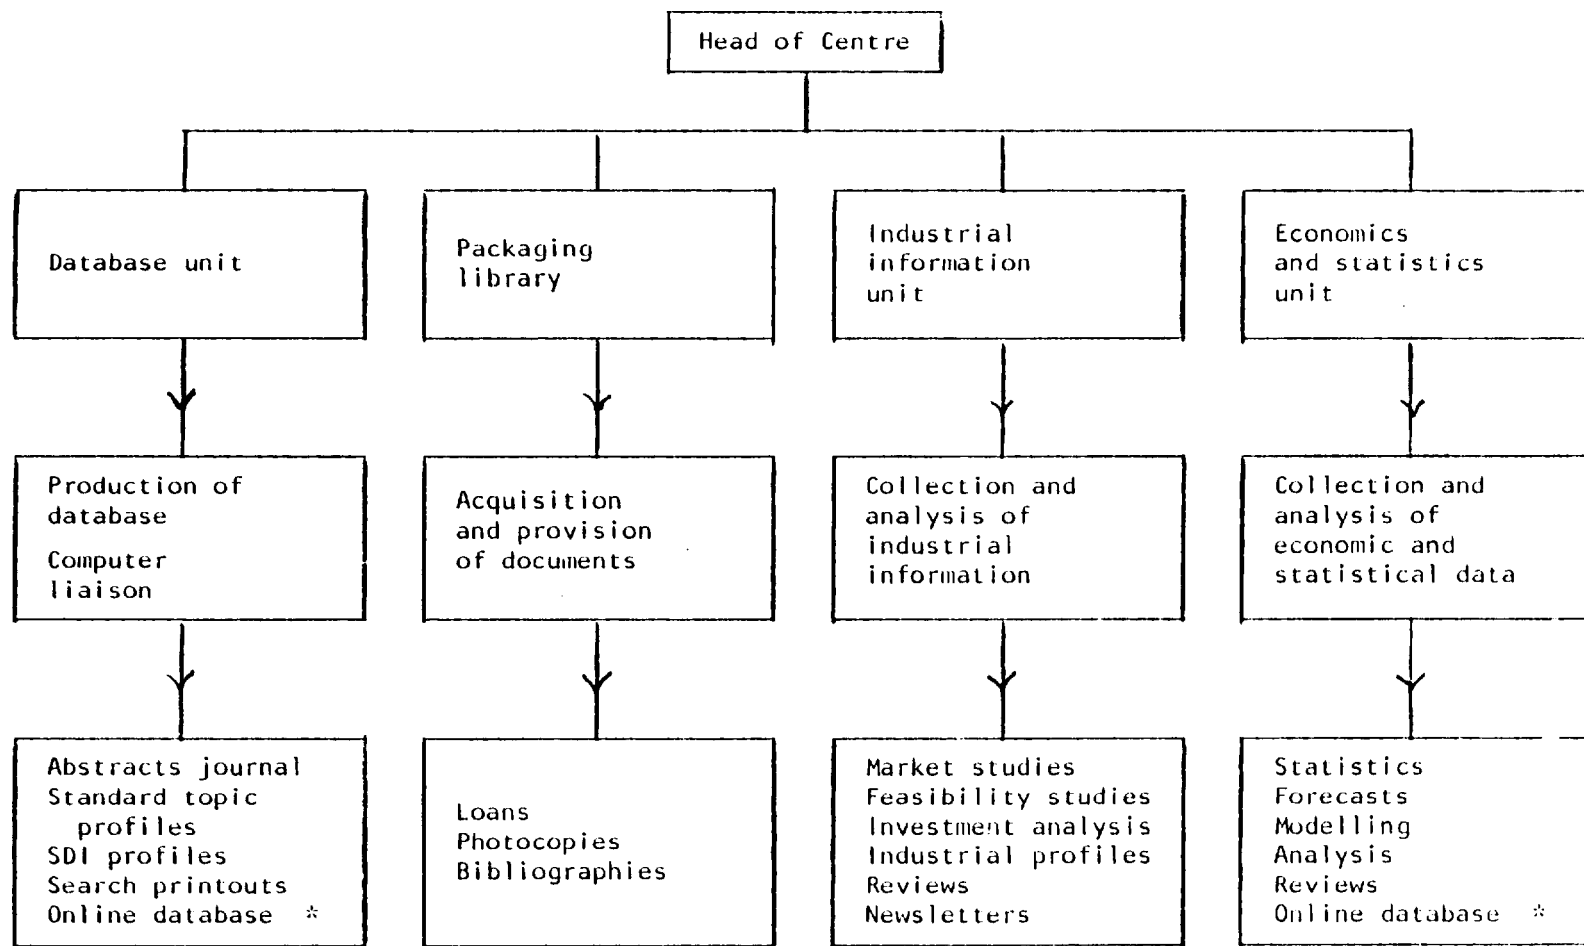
Head of Centre

Database unit

Production of database

Computer liaison

Abstracts journal
Standard topic profiles
SDI profiles
Search printouts
Online database *

Packaging library

Acquisition and provision of documents

Loans
Photocopies
Bibliographies

Industrial information unit

Collection and analysis of industrial information

Market studies
Feasibility studies
Investment analysis
Industrial profiles
Reviews
Newsletters

Economics and statistics unit

Collection and analysis of economic and statistical data

Statistics
Forecasts
Modelling
Analysis
Reviews
Online database *